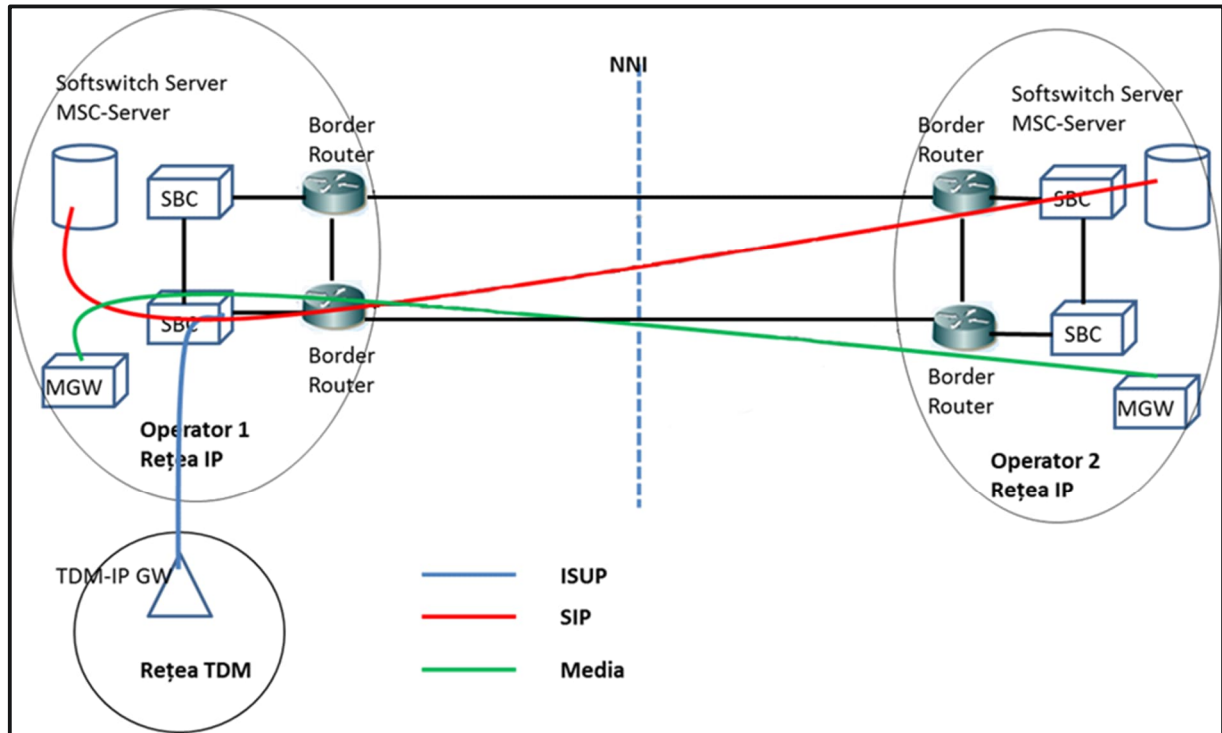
Softswitch Server
MSC-Server

NNI

Border
Router

SBC

SBC

MGW

Border
Router

Operator 1
Rețea IP

Softswitch Server
MSC-Server

Border
Router

SBC

SBC

Border
Router

MGW

Operator 2
Rețea IP

TDM-IP GW

Rețea TDM

ISUP

SIP

Media